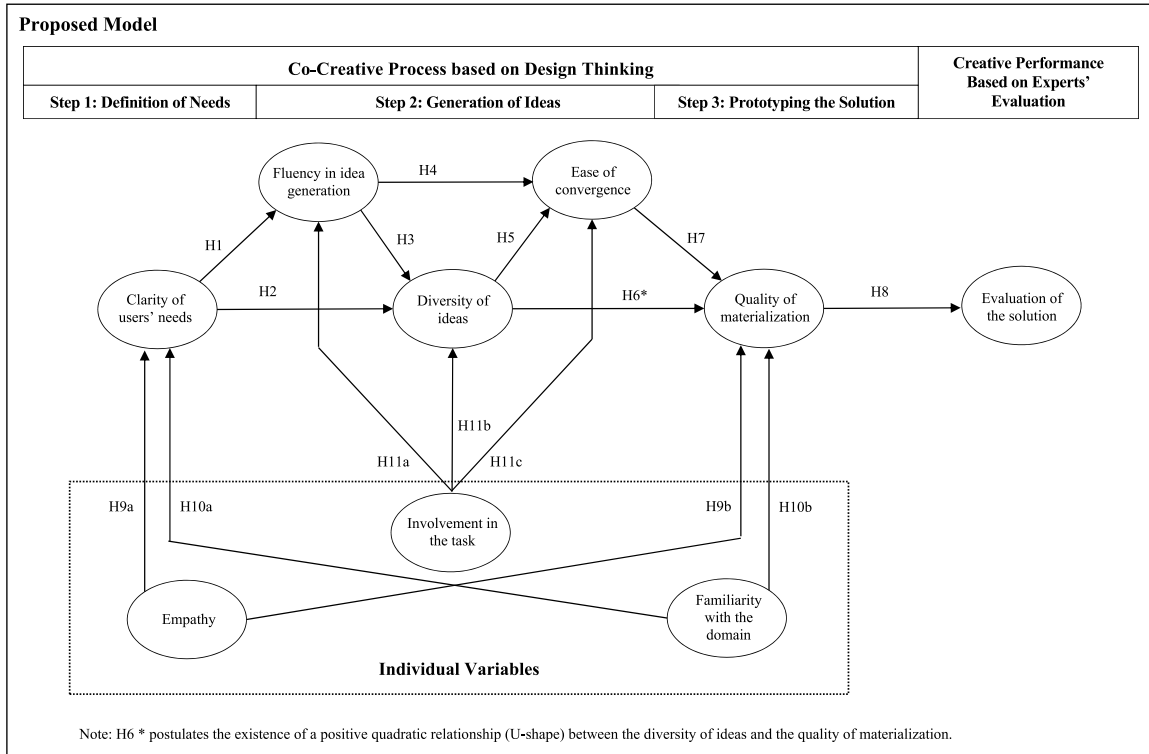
Proposed Model

| Co-Creative Process based on Design Thinking | | | Creative Performance Based on Experts' Evaluation |
|---|---|---|---|
| Step 1: Definition of Needs | Step 2: Generation of Ideas | Step 3: Prototyping the Solution | |

Fluency in idea generation

H4

Ease of convergence

H1

H3

H5

H7

Clarity of users' needs

H2

Diversity of ideas

H6*

Quality of materialization

H8

Evaluation of the solution

H11b

H11a

H11c

H9a

H10a

Involvement in the task

H9b

H10b

Empathy

Familiarity with the domain

Individual Variables

Note: H6 * postulates the existence of a positive quadratic relationship (U-shape) between the diversity of ideas and the quality of materialization.